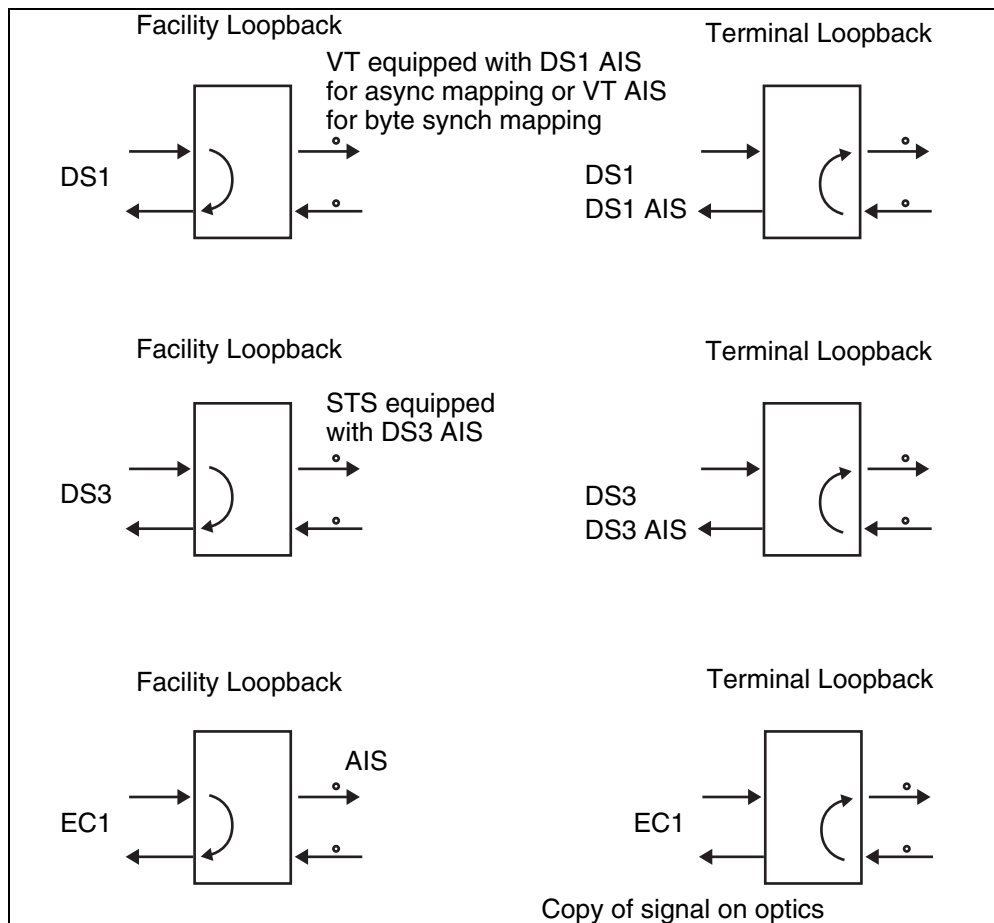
Facility Loopback

VT equipped with DS1 AIS for async mapping or VT AIS for byte synch mapping

DS1

Terminal Loopback

DS1

DS1 AIS

Facility Loopback

STS equipped with DS3 AIS

DS3

Terminal Loopback

DS3

DS3 AIS

Facility Loopback

AIS

EC1

Terminal Loopback

EC1

Copy of signal on optics